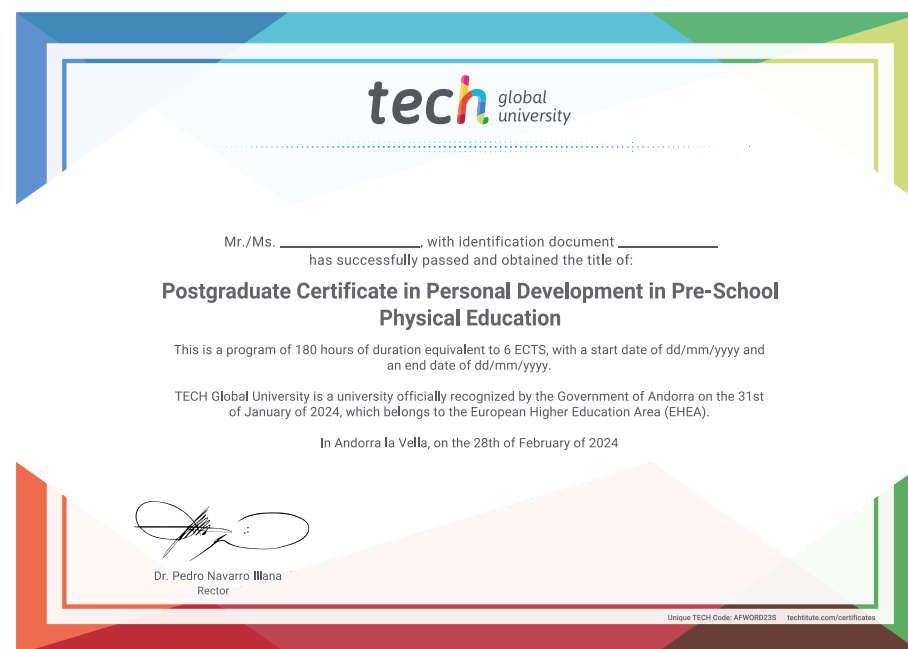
tech global university

Mr./Ms. ____________________, with identification document ______________ has successfully passed and obtained the title of:

Postgraduate Certificate in Personal Development in Pre-School Physical Education

This is a program of 180 hours of duration equivalent to 6 ECTS, with a start date of dd/mm/yyyy and an end date of dd/mm/yyyy.

TECH Global University is a university officially recognized by the Government of Andorra on the 31st of January of 2024, which belongs to the European Higher Education Area (EHEA).

In Andorra la Vella, on the 28th of February of 2024

Dr. Pedro Navarro Illana
Rector

Unique TECH Code: AFWORD23S techtitute.com/certificates